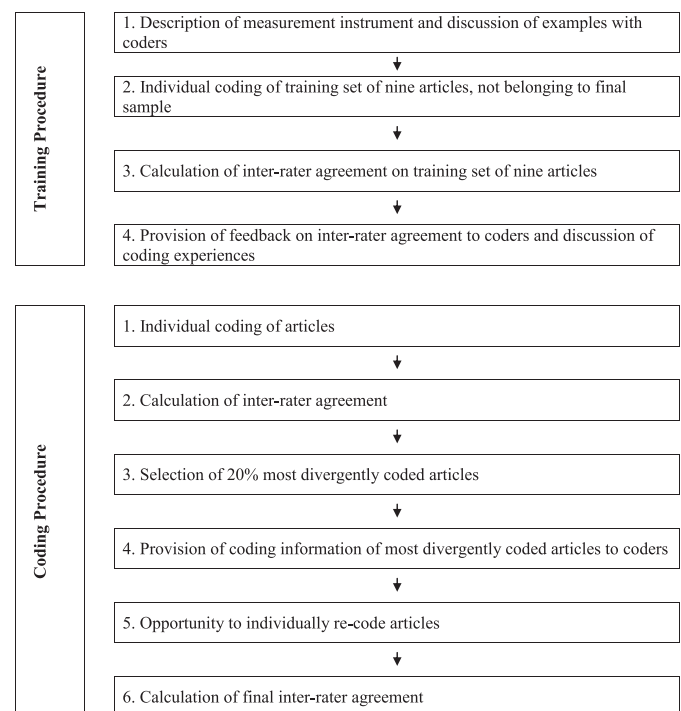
Training Procedure

1. Description of measurement instrument and discussion of examples with coders

2. Individual coding of training set of nine articles, not belonging to final sample

3. Calculation of inter-rater agreement on training set of nine articles

4. Provision of feedback on inter-rater agreement to coders and discussion of coding experiences

Coding Procedure

1. Individual coding of articles

2. Calculation of inter-rater agreement

3. Selection of 20% most divergently coded articles

4. Provision of coding information of most divergently coded articles to coders

5. Opportunity to individually re-code articles

6. Calculation of final inter-rater agreement